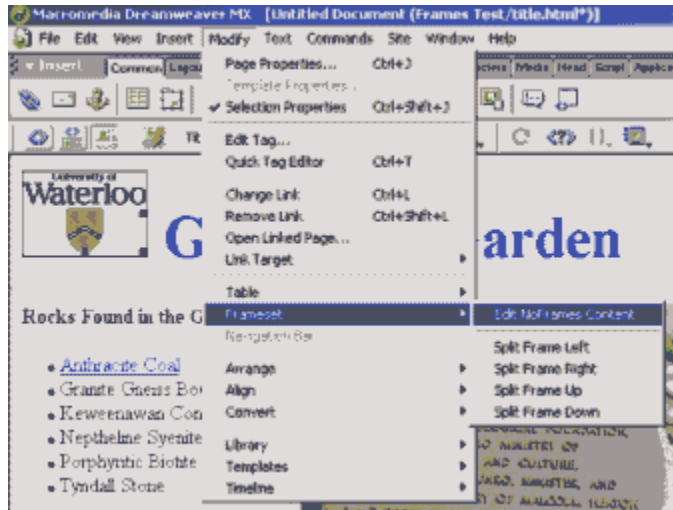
Macromedia Dreamweaver MX [Untitled Document (Frames Test/title.html*)]

File Edit View Insert Modify Text Commands Site Window Help

Insert Common Layout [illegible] Media Head Script Applica

Page Properties... Ctrl+J
Template Properties...
Selection Properties Ctrl+Shift+J

Edit Tag...
Quick Tag Editor Ctrl+T

Change Link Ctrl+L
Remove Link Ctrl+Shift+L
Open Linked Page...
Link Target

Table
Frameset
Navigation Bar

Arrange
Align
Convert

Library
Templates
Timeline

Edit NoFrames Content
Split Frame Left
Split Frame Right
Split Frame Up
Split Frame Down

University of Waterloo

G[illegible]arden

Rocks Found in the G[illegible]

• Anthracite Coal
• Granite Gneiss Bo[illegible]
• Keweenawan Con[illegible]
• Nepthelne Syenite
• Porphyritic Biotite
• Tyndall Stone

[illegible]